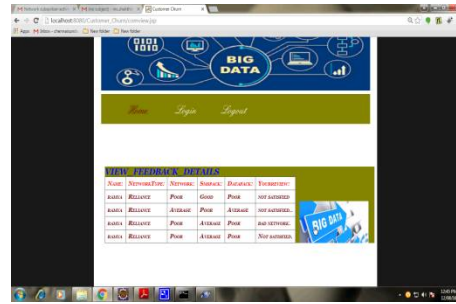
Inbox (no subject) - ... | (no subject) - my ... | Customer Churn

localhost:8080/Customer_Churn/comview.jsp

Apps | Inbox - chennaicom | New folder | New folder

BIG DATA

1010
0101

Home Login Logout

VIEW_FEEDBACK_DETAILS

| NAME: | NETWORKTYPE: | NETWORK: | SMSPACK: | DATAPACK: | YOURREVIEW: |
|---|---|---|---|---|---|
| RAHUL | RELIANCE | POOR | GOOD | POOR | NOT SATISFIED |
| RAHUL | RELIANCE | AVERAGE | POOR | AVERAGE | NOT SATISFIED.. |
| RAHUL | RELIANCE | POOR | AVERAGE | POOR | BAD NETWORK. |
| RAHUL | RELIANCE | POOR | AVERAGE | POOR | NOT SATISFIED. |

BIG DATA

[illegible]